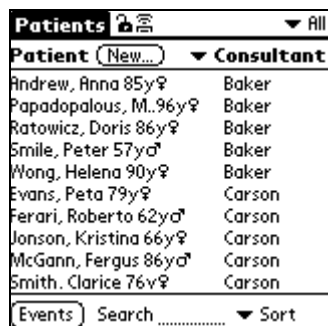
Patients ▾ All

| Patient (New...) | ▾ Consultant |
|---|---|
| Andrew, Anna 85y♀ | Baker |
| Papadopalous, M..96y♀ | Baker |
| Ratowicz, Doris 86y♀ | Baker |
| Smile, Peter 57y♂ | Baker |
| Wong, Helena 90y♀ | Baker |
| Evans, Peta 79y♀ | Carson |
| Ferari, Roberto 62y♂ | Carson |
| Jonson, Kristina 66y♀ | Carson |
| McGann, Fergus 86y♂ | Carson |
| Smith. Clarice 76y♀ | Carson |

(Events) Search ........ ▾ Sort